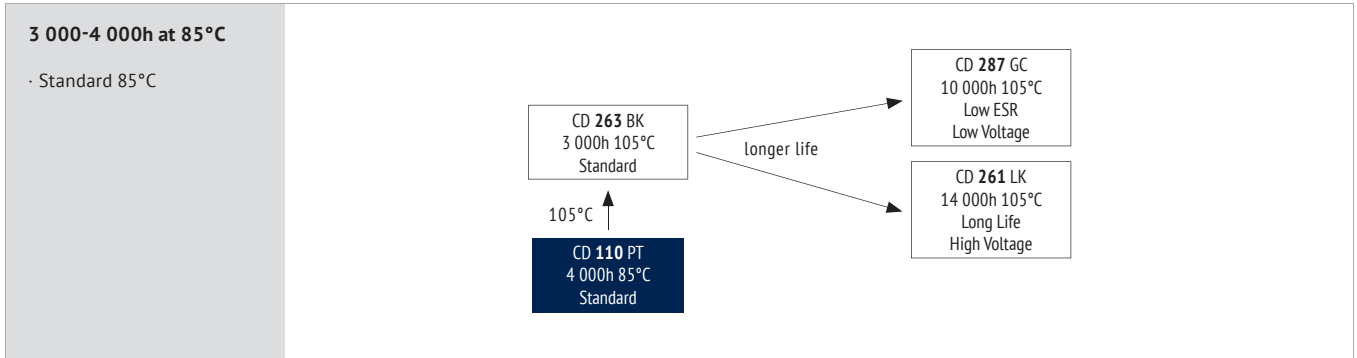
**3 000-4 000h at 85°C**

· Standard 85°C

CD **263** BK
3 000h 105°C
Standard

longer life

CD **287** GC
10 000h 105°C
Low ESR
Low Voltage

CD **261** LK
14 000h 105°C
Long Life
High Voltage

105°C

CD **110** PT
4 000h 85°C
Standard